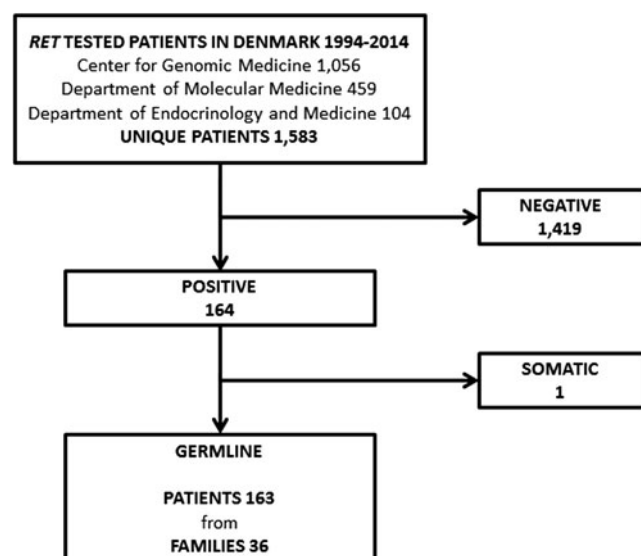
RET TESTED PATIENTS IN DENMARK 1994-2014
Center for Genomic Medicine 1,056
Department of Molecular Medicine 459
Department of Endocrinology and Medicine 104
UNIQUE PATIENTS 1,583

NEGATIVE
1,419

POSITIVE
164

SOMATIC
1

GERMLINE

PATIENTS 163
from
FAMILIES 36